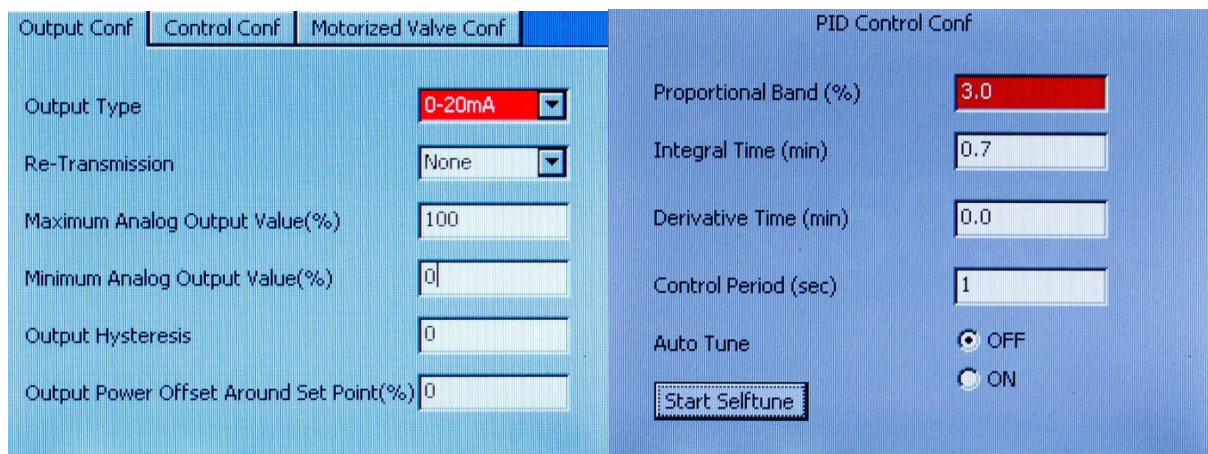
Output Conf | Control Conf | Motorized Valve Conf

Output Type 0-20mA
Re-Transmission None
Maximum Analog Output Value(%) 100
Minimum Analog Output Value(%) 0
Output Hysteresis 0
Output Power Offset Around Set Point(%) 0

PID Control Conf

Proportional Band (%) 3.0
Integral Time (min) 0.7
Derivative Time (min) 0.0
Control Period (sec) 1
Auto Tune OFF
ON
Start Selftune